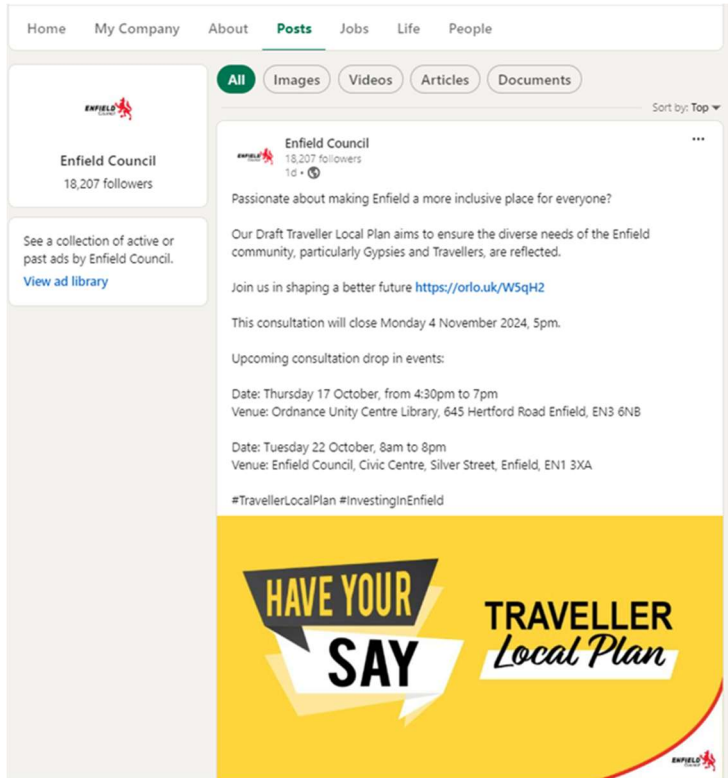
Home My Company About Posts Jobs Life People

All Images Videos Articles Documents

Sort by: Top

ENFIELD Council

Enfield Council
18,207 followers

See a collection of active or past ads by Enfield Council.
View ad library

Enfield Council
18,207 followers
1d •

...

Passionate about making Enfield a more inclusive place for everyone?

Our Draft Traveller Local Plan aims to ensure the diverse needs of the Enfield community, particularly Gypsies and Travellers, are reflected.

Join us in shaping a better future https://orlo.uk/W5qH2

This consultation will close Monday 4 November 2024, 5pm.

Upcoming consultation drop in events:

Date: Thursday 17 October, from 4:30pm to 7pm
Venue: Ordnance Unity Centre Library, 645 Hertford Road Enfield, EN3 6NB

Date: Tuesday 22 October, 8am to 8pm
Venue: Enfield Council, Civic Centre, Silver Street, Enfield, EN1 3XA

#TravellerLocalPlan #InvestingInEnfield

HAVE YOUR SAY

TRAVELLER Local Plan

ENFIELD Council